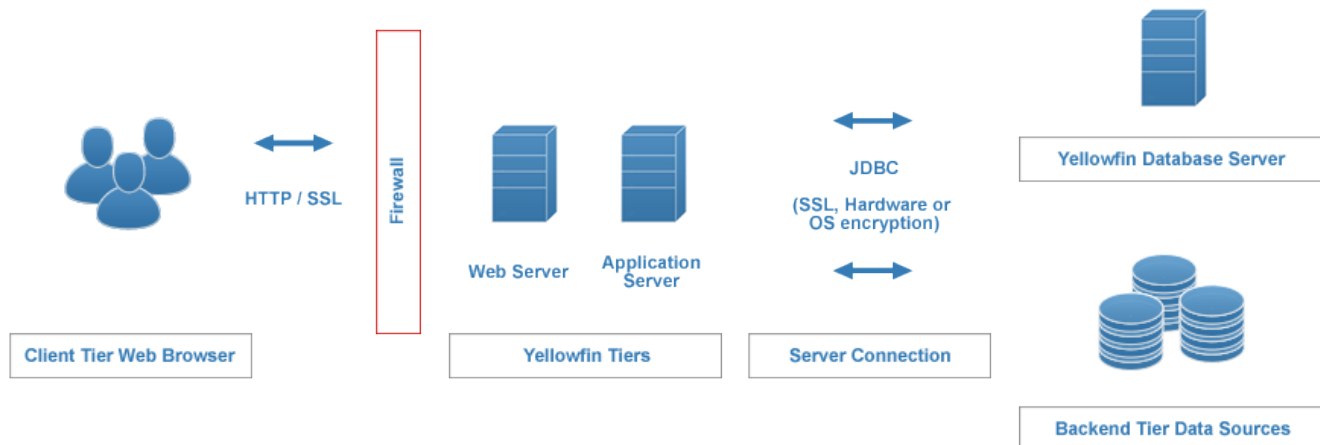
HTTP / SSL

Firewall

Web Server

Application Server

JDBC

(SSL, Hardware or OS encryption)

Yellowfin Database Server

Client Tier Web Browser

Yellowfin Tiers

Server Connection

Backend Tier Data Sources